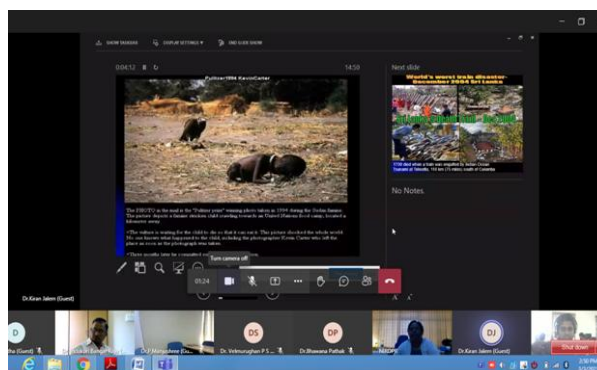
SHOW TASKBAR DISPLAY SETTINGS END SLIDE SHOW

0:04:12

14:50

Pulitzer1994 KevinCarter

The PHOTO in the mail is the "Pulitzer prize" winning photo taken in 1994 during the Sudan famine. The picture depicts a famine stricken child crawling towards an United Nations food camp, located a kilometer away.

*The vulture is waiting for the child to die so that it can eat it. This picture shocked the whole world. No one knows what happened to the child, including the photographer Kevin Carter who left the place as soon as the photograph was taken.

*Three months later he committed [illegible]

Turn camera off

Next slide

World's worst train disaster- December 2004 Sri Lanka

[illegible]

1700 died when a train was engulfed by Indian Ocean Tsunami at Telwatta, 110 km (75 miles) south of Colombo

No Notes

01:24

Dr.Kiran Jalem (Guest)

D

DS

DP

DJ

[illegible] (Guest)

Dr.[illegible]

Dr.P Manashree (Gu...

Dr. Velmurugan P S ...

Dr.Bhawana Pathak

NARDPE

Dr.Kiran Jalem (Guest)

Shut down

2:36 PM